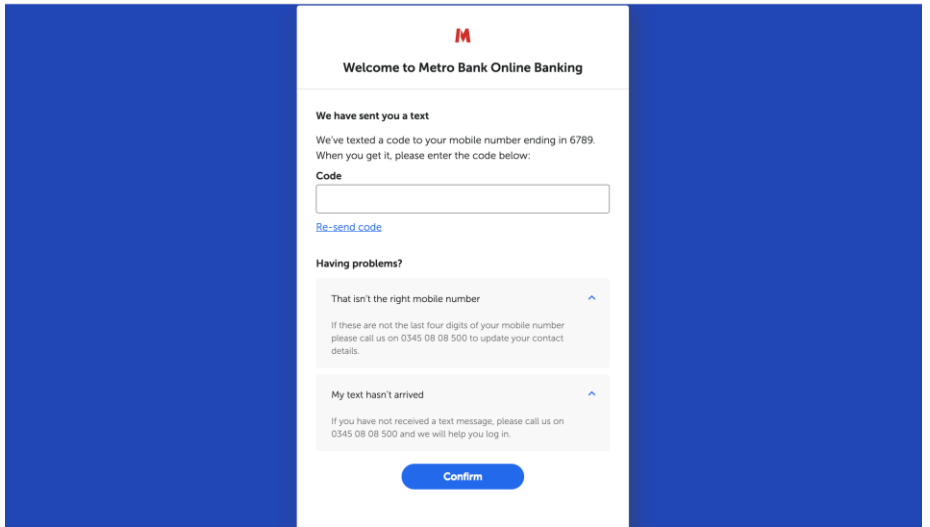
M

Welcome to Metro Bank Online Banking

We have sent you a text

We've texted a code to your mobile number ending in 6789. When you get it, please enter the code below:

Code

Re-send code

Having problems?

That isn't the right mobile number

If these are not the last four digits of your mobile number please call us on 0345 08 08 500 to update your contact details.

My text hasn't arrived

If you have not received a text message, please call us on 0345 08 08 500 and we will help you log in.

Confirm